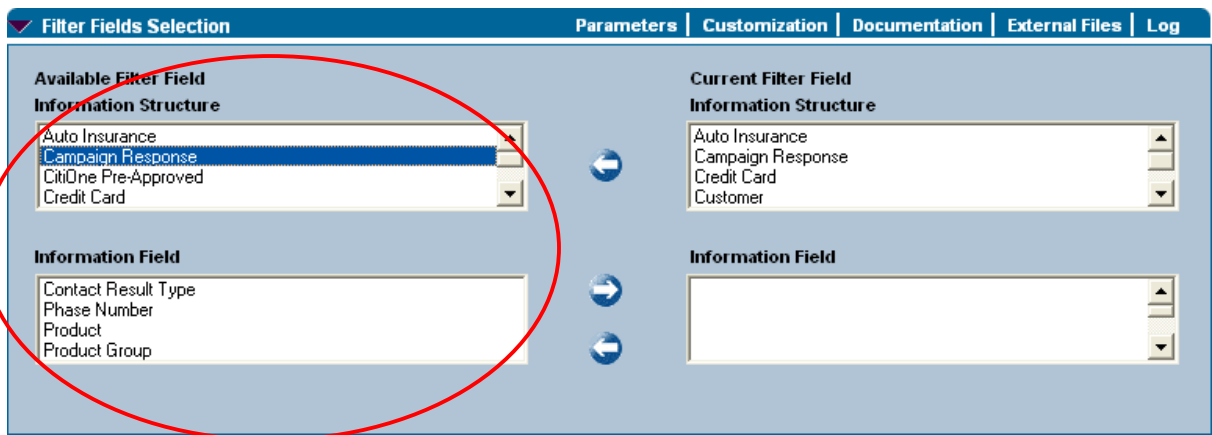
Filter Fields Selection

Parameters | Customization | Documentation | External Files | Log

Available Filter Field
Information Structure

Auto Insurance
Campaign Response
CitiOne Pre-Approved
Credit Card

Information Field

Contact Result Type
Phase Number
Product
Product Group

Current Filter Field
Information Structure

Auto Insurance
Campaign Response
Credit Card
Customer

Information Field